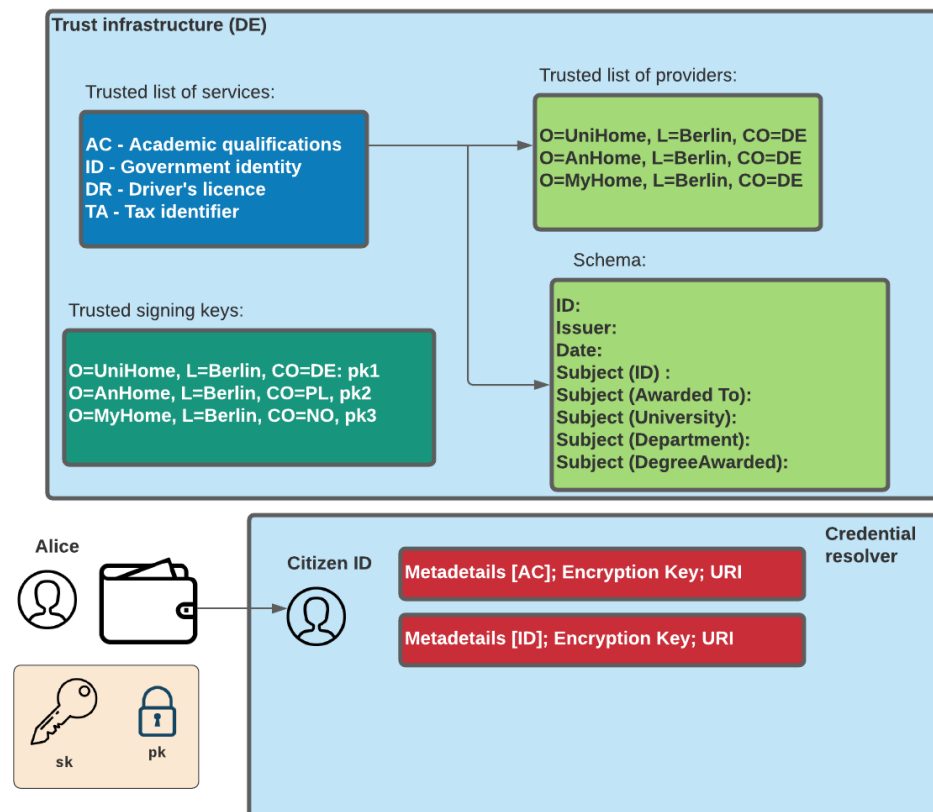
Trust infrastructure (DE)

Trusted list of services:

AC - Academic qualifications
ID - Government identity
DR - Driver's licence
TA - Tax identifier

Trusted list of providers:

O=UniHome, L=Berlin, CO=DE
O=AnHome, L=Berlin, CO=DE
O=MyHome, L=Berlin, CO=DE

Schema:

ID:
Issuer:
Date:
Subject (ID) :
Subject (Awarded To):
Subject (University):
Subject (Department):
Subject (DegreeAwarded):

Trusted signing keys:

O=UniHome, L=Berlin, CO=DE: pk1
O=AnHome, L=Berlin, CO=PL, pk2
O=MyHome, L=Berlin, CO=NO, pk3

Alice

sk

pk

Citizen ID

Credential resolver

Metadetails [AC]; Encryption Key; URI

Metadetails [ID]; Encryption Key; URI